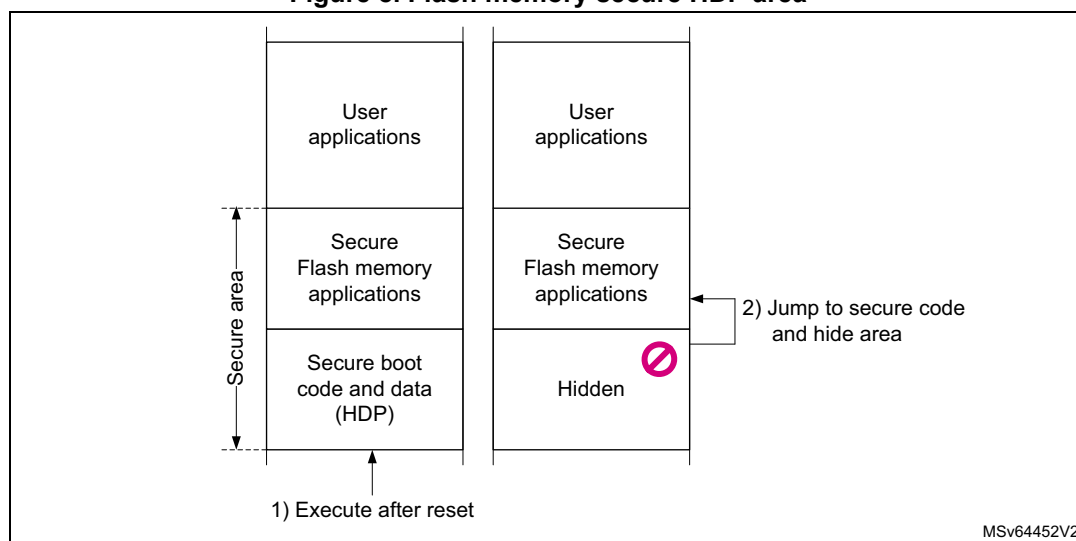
Figure 8. Flash memory secure HDP area

User applications

Secure Flash memory applications

Secure boot code and data (HDP)

Secure area

User applications

Secure Flash memory applications

Hidden

2) Jump to secure code and hide area

1) Execute after reset

MSv64452V2